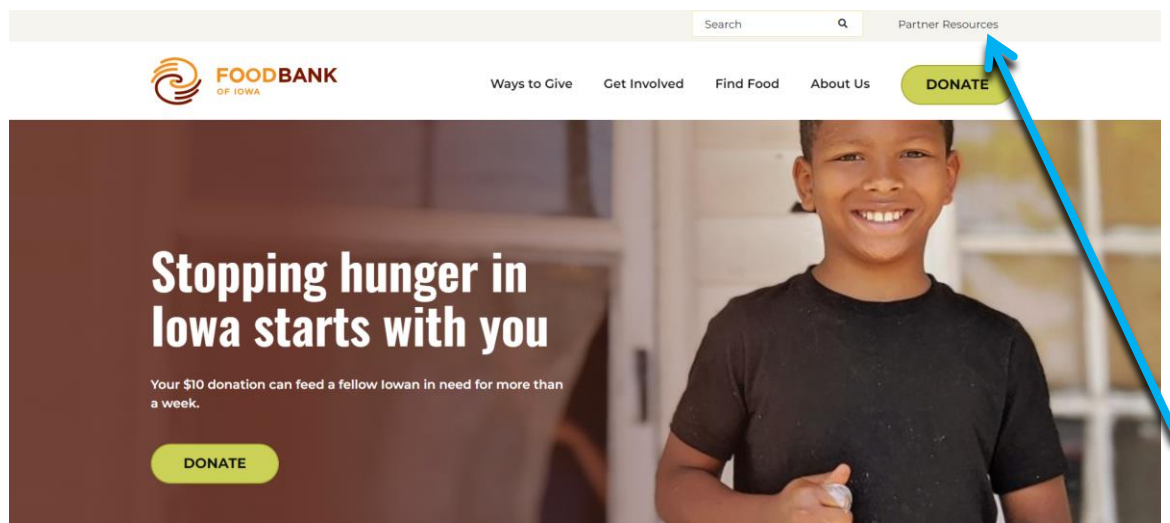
Search

Partner Resources

FOODBANK OF IOWA

Ways to Give
Get Involved
Find Food
About Us
DONATE

Stopping hunger in Iowa starts with you

Your $10 donation can feed a fellow Iowan in need for more than a week.

DONATE